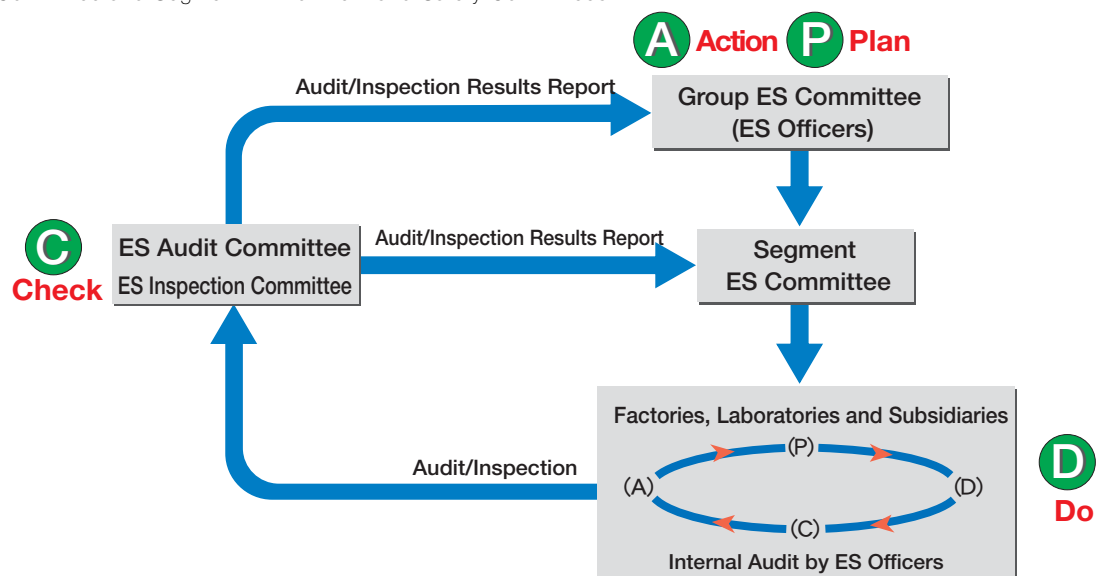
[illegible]

A Action P Plan

Audit/Inspection Results Report

Group ES Committee (ES Officers)

C Check

ES Audit Committee
ES Inspection Committee

Audit/Inspection Results Report

Segment ES Committee

Factories, Laboratories and Subsidiaries

(P)
(A)
(D)
(C)

Audit/Inspection

D Do

Internal Audit by ES Officers